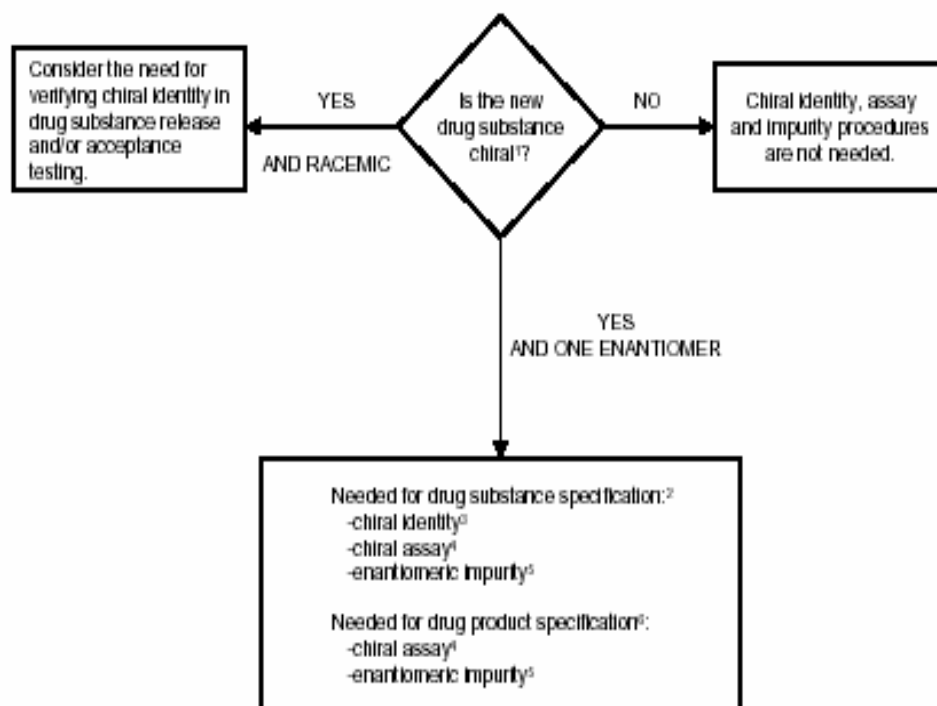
Consider the need for verifying chiral identity in drug substance release and/or acceptance testing.

YES

AND RACEMIC

Is the new drug substance chiral$^{1}$?

NO

Chiral identity, assay and impurity procedures are not needed.

YES
AND ONE ENANTIOMER

Needed for drug substance specification:$^{2}$
-chiral identity$^{3}$
-chiral assay$^{4}$
-enantiomeric impurity$^{5}$

Needed for drug product specification$^{2}$:
-chiral assay$^{4}$
-enantiomeric impurity$^{5}$